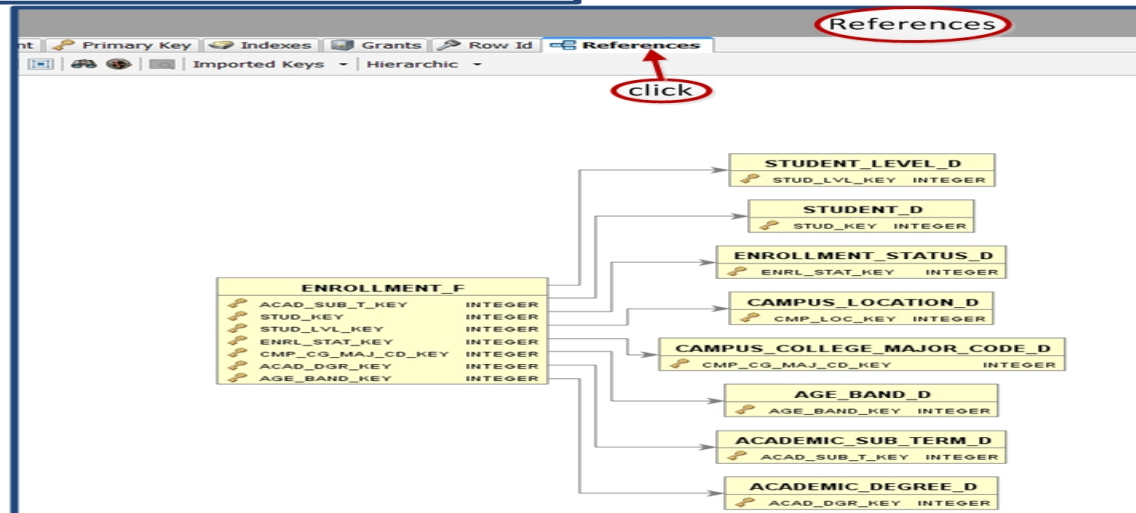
References

nt | Primary Key | Indexes | Grants | Row Id | References

Imported Keys | Hierarchic

click

| ENROLLMENT_F | |
|---|---|
| ACAD_SUB_T_KEY | INTEGER |
| STUD_KEY | INTEGER |
| STUD_LVL_KEY | INTEGER |
| ENRL_STAT_KEY | INTEGER |
| CMP_CG_MAJ_CD_KEY | INTEGER |
| ACAD_DGR_KEY | INTEGER |
| AGE_BAND_KEY | INTEGER |

| STUDENT_LEVEL_D | |
|---|---|
| STUD_LVL_KEY | INTEGER |

| STUDENT_D | |
|---|---|
| STUD_KEY | INTEGER |

| ENROLLMENT_STATUS_D | |
|---|---|
| ENRL_STAT_KEY | INTEGER |

| CAMPUS_LOCATION_D | |
|---|---|
| CMP_LOC_KEY | INTEGER |

| CAMPUS_COLLEGE_MAJOR_CODE_D | |
|---|---|
| CMP_CG_MAJ_CD_KEY | INTEGER |

| AGE_BAND_D | |
|---|---|
| AGE_BAND_KEY | INTEGER |

| ACADEMIC_SUB_TERM_D | |
|---|---|
| ACAD_SUB_T_KEY | INTEGER |

| ACADEMIC_DEGREE_D | |
|---|---|
| ACAD_DGR_KEY | INTEGER |